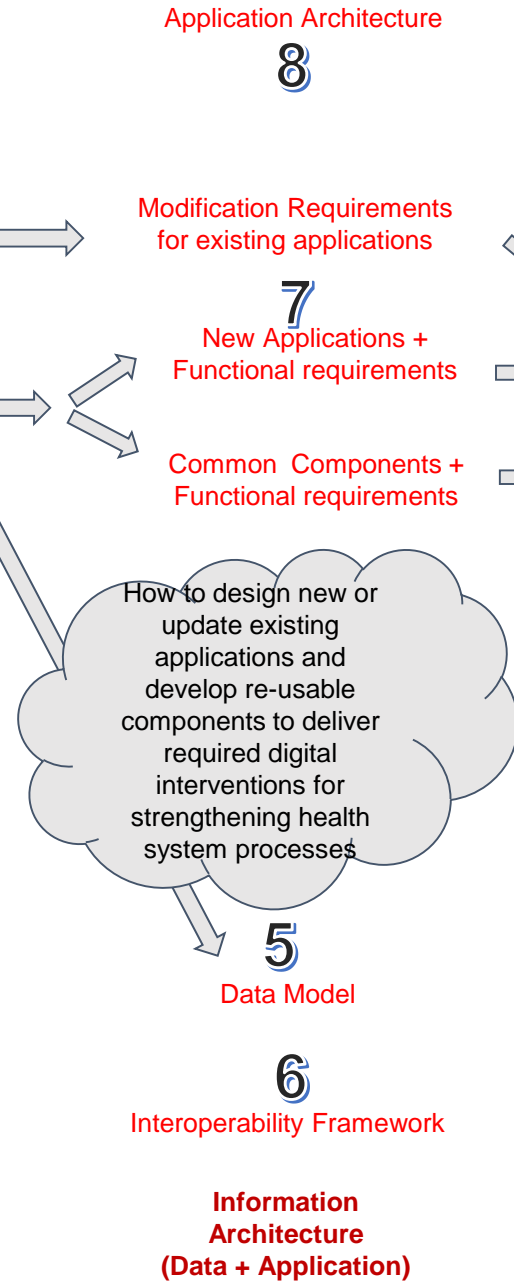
Application Architecture

8

Modification Requirements for existing applications

7

New Applications + Functional requirements

Common Components + Functional requirements

How to design new or update existing applications and develop re-usable components to deliver required digital interventions for strengthening health system processes

5

Data Model

6

Interoperability Framework

Information Architecture (Data + Application)